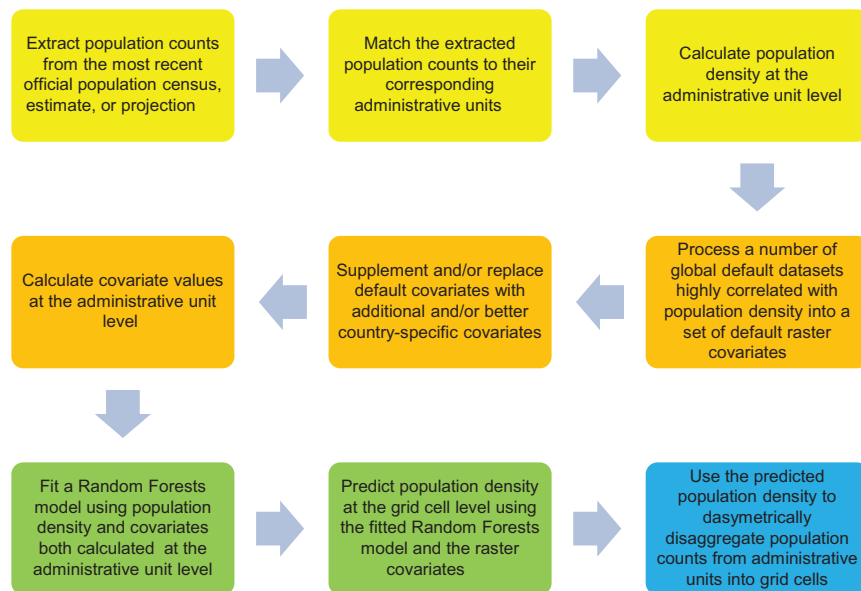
Extract population counts from the most recent official population census, estimate, or projection

Match the extracted population counts to their corresponding administrative units

Calculate population density at the administrative unit level

Process a number of global default datasets highly correlated with population density into a set of default raster covariates

Supplement and/or replace default covariates with additional and/or better country-specific covariates

Calculate covariate values at the administrative unit level

Fit a Random Forests model using population density and covariates both calculated at the administrative unit level

Predict population density at the grid cell level using the fitted Random Forests model and the raster covariates

Use the predicted population density to dasymetrically disaggregate population counts from administrative units into grid cells